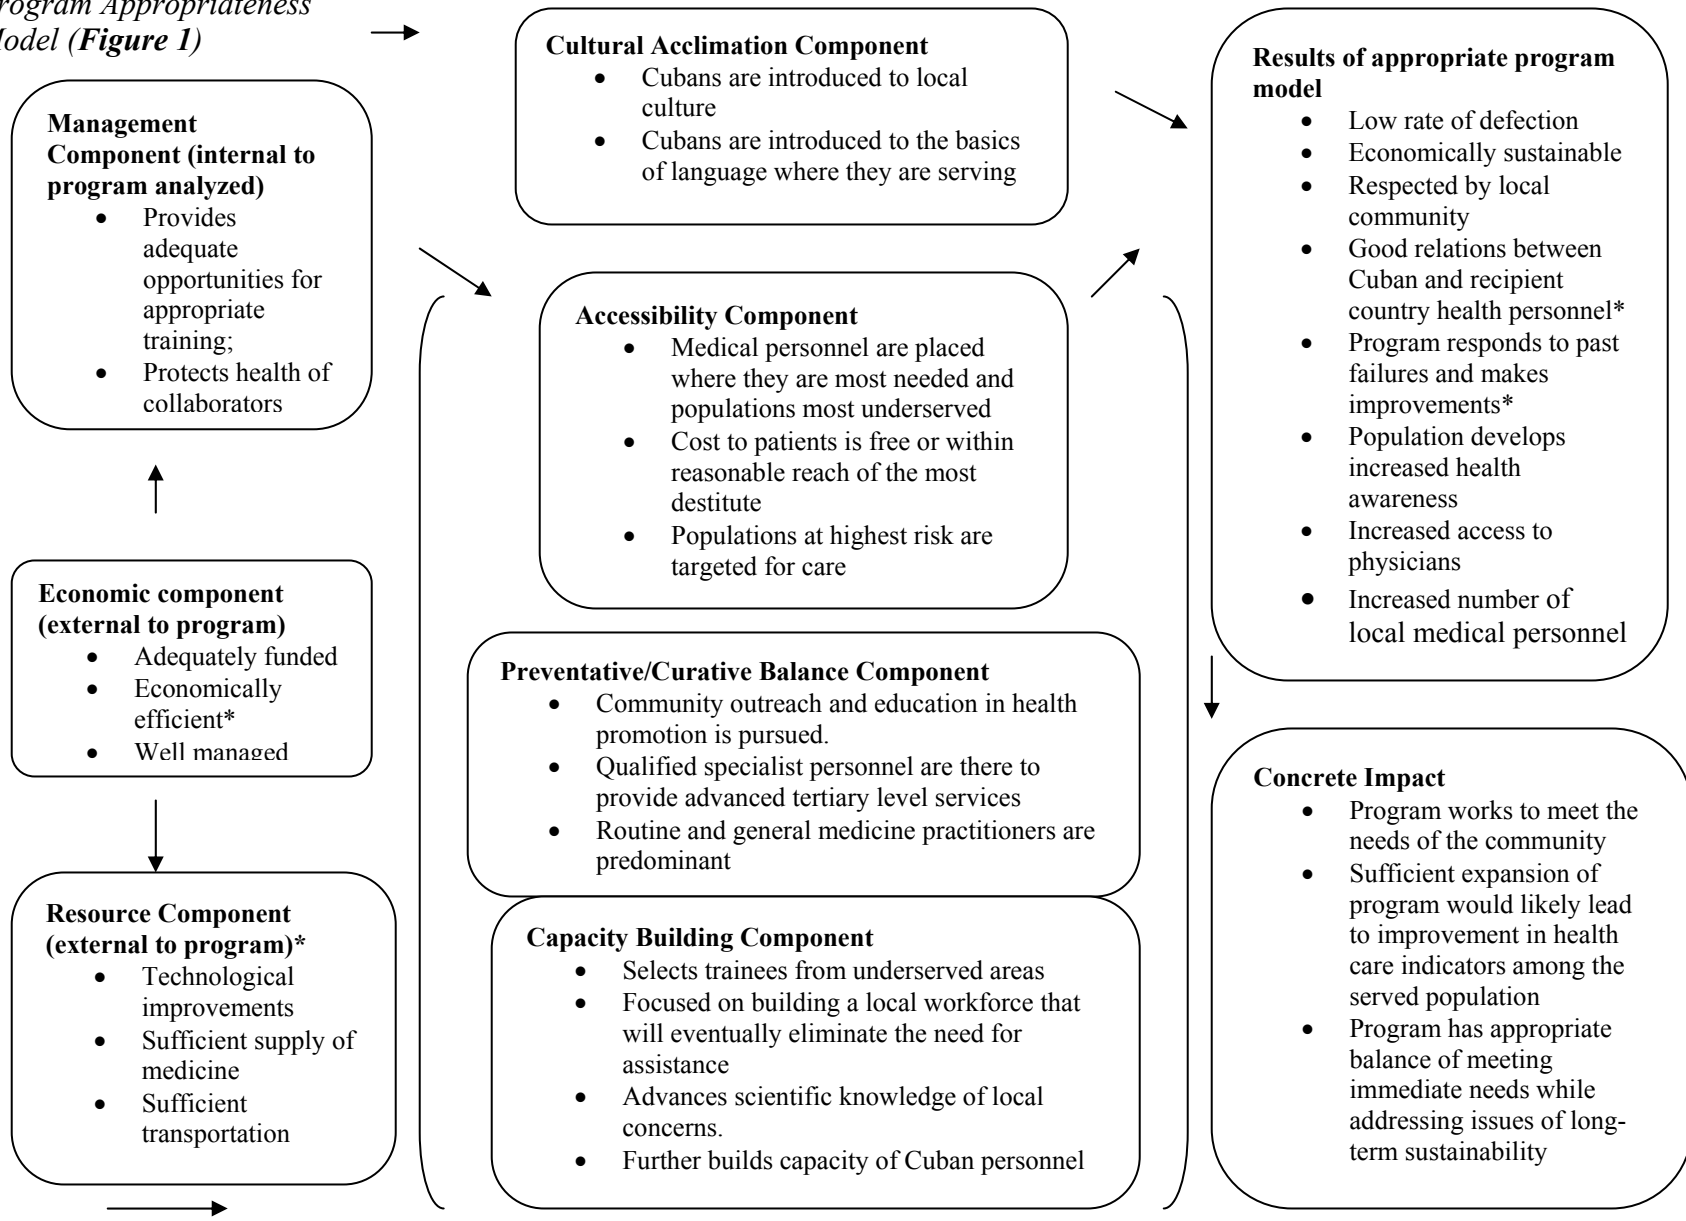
rogram Appropriateness
odel (**Figure 1**)

**Management Component (internal to program analyzed)**
- Provides adequate opportunities for appropriate training;
- Protects health of collaborators

**Economic component (external to program)**
- Adequately funded
- Economically efficient*
- Well managed

**Resource Component (external to program)***
- Technological improvements
- Sufficient supply of medicine
- Sufficient transportation

**Cultural Acclimation Component**
- Cubans are introduced to local culture
- Cubans are introduced to the basics of language where they are serving

**Accessibility Component**
- Medical personnel are placed where they are most needed and populations most underserved
- Cost to patients is free or within reasonable reach of the most destitute
- Populations at highest risk are targeted for care

**Preventative/Curative Balance Component**
- Community outreach and education in health promotion is pursued.
- Qualified specialist personnel are there to provide advanced tertiary level services
- Routine and general medicine practitioners are predominant

**Capacity Building Component**
- Selects trainees from underserved areas
- Focused on building a local workforce that will eventually eliminate the need for assistance
- Advances scientific knowledge of local concerns.
- Further builds capacity of Cuban personnel

**Results of appropriate program model**
- Low rate of defection
- Economically sustainable
- Respected by local community
- Good relations between Cuban and recipient country health personnel*
- Program responds to past failures and makes improvements*
- Population develops increased health awareness
- Increased access to physicians
- Increased number of local medical personnel

**Concrete Impact**
- Program works to meet the needs of the community
- Sufficient expansion of program would likely lead to improvement in health care indicators among the served population
- Program has appropriate balance of meeting immediate needs while addressing issues of long-term sustainability